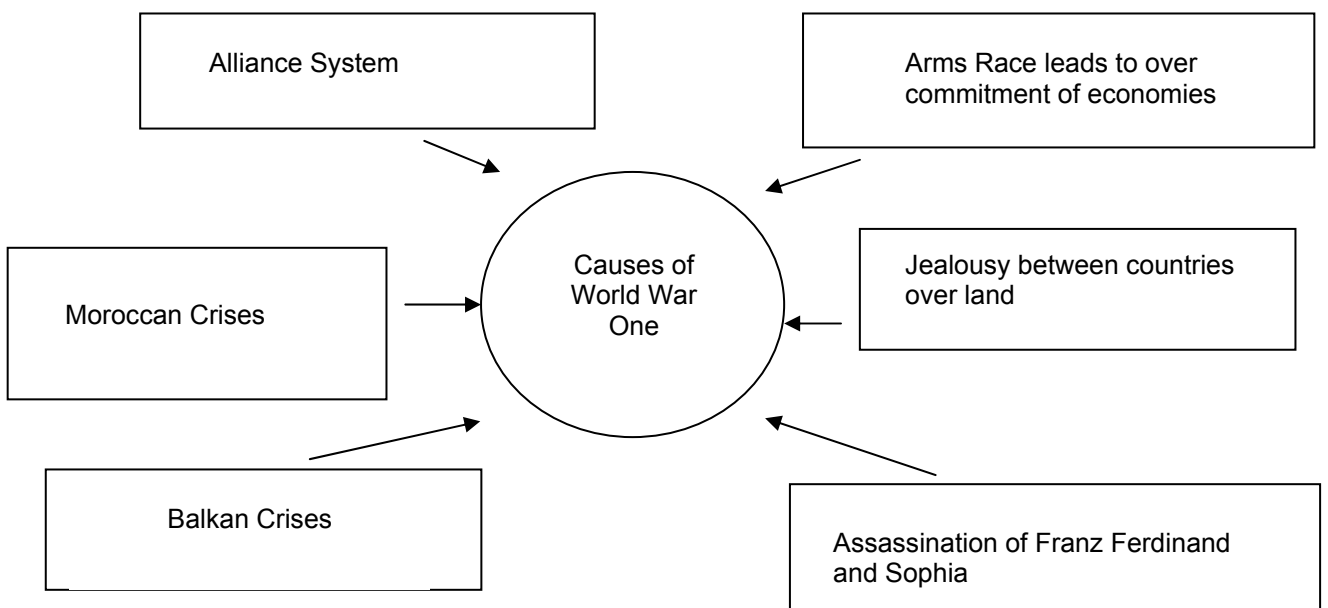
Alliance System

Arms Race leads to over commitment of economies

Moroccan Crises

Causes of World War One

Jealousy between countries over land

Balkan Crises

Assassination of Franz Ferdinand and Sophia